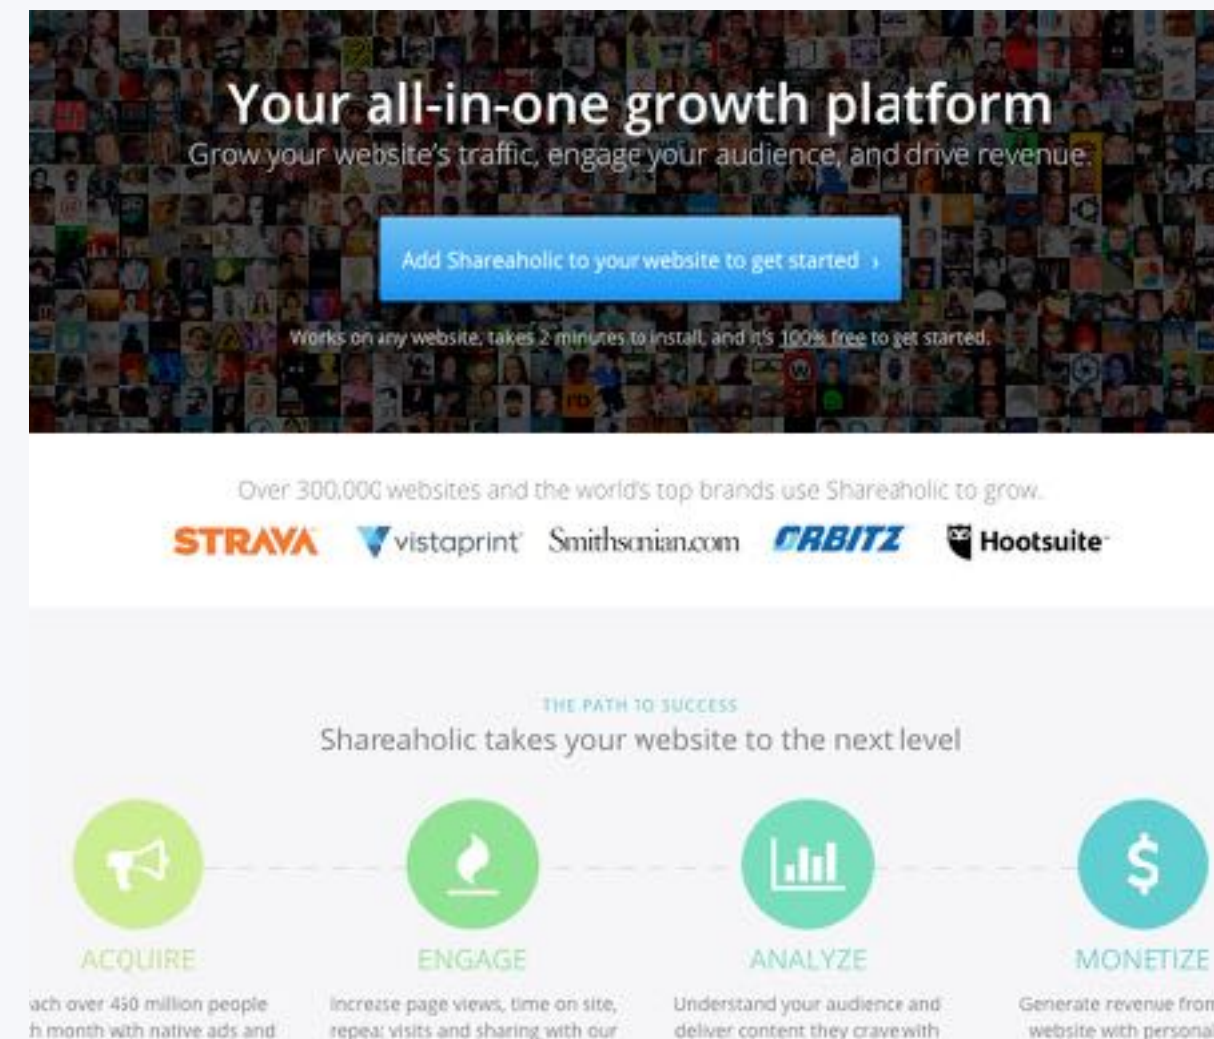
Your all-in-one growth platform

Grow your website's traffic, engage your audience, and drive revenue.

Add Shareaholic to your website to get started ›

Works on any website, takes 2 minutes to install, and it's 100% free to get started.

Over 300,000 websites and the world's top brands use Shareaholic to grow.

STRAVA vistaprint Smithsonian.com ORBITZ Hootsuite

THE PATH TO SUCCESS

Shareaholic takes your website to the next level

ACQUIRE

ach over 450 million people h month with native ads and

ENGAGE

Increase page views, time on site, repeat visits and sharing with our

ANALYZE

Understand your audience and deliver content they crave with

MONETIZE

Generate revenue fron website with personal